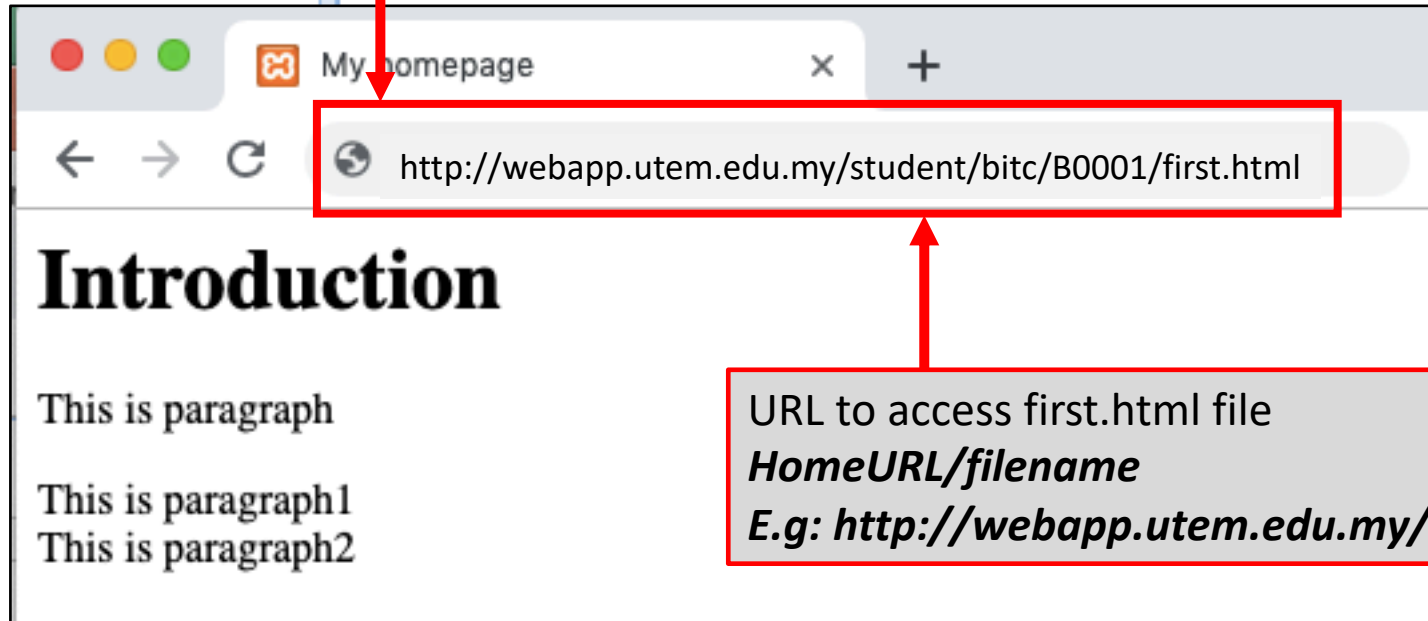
My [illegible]omepage

http://webapp.utem.edu.my/student/bitc/B0001/first.html

Introduction

This is paragraph

This is paragraph1
This is paragraph2

URL to access first.html file
***HomeURL/filename***
***E.g: http://webapp.utem.edu.my/***